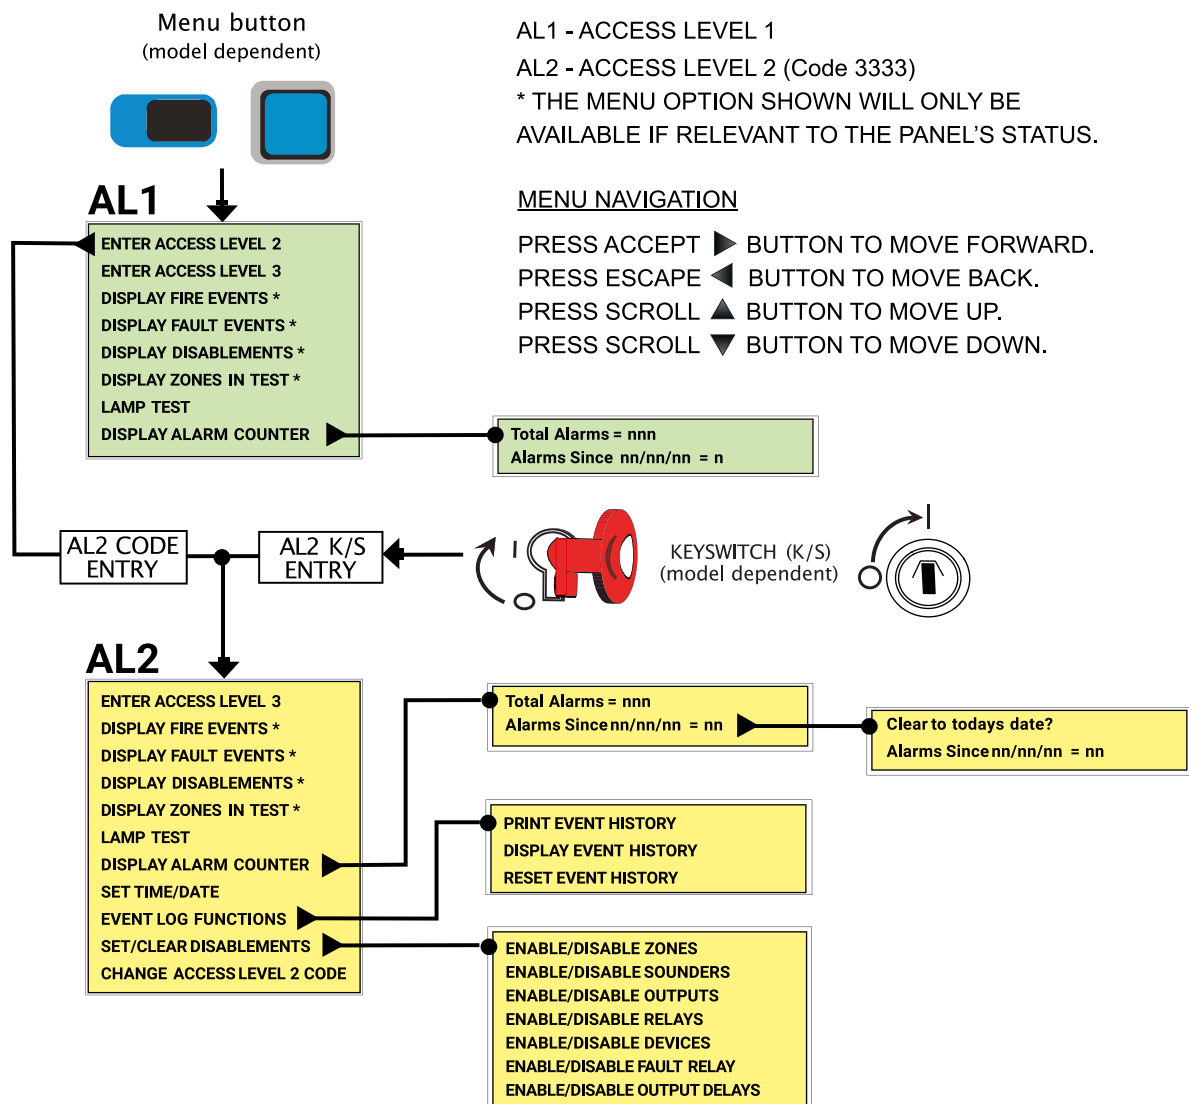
Menu button
(model dependent)

AL1 - ACCESS LEVEL 1
AL2 - ACCESS LEVEL 2 (Code 3333)
* THE MENU OPTION SHOWN WILL ONLY BE AVAILABLE IF RELEVANT TO THE PANEL'S STATUS.

MENU NAVIGATION

PRESS ACCEPT BUTTON TO MOVE FORWARD.
PRESS ESCAPE BUTTON TO MOVE BACK.
PRESS SCROLL BUTTON TO MOVE UP.
PRESS SCROLL BUTTON TO MOVE DOWN.

AL1

ENTER ACCESS LEVEL 2
ENTER ACCESS LEVEL 3
DISPLAY FIRE EVENTS *
DISPLAY FAULT EVENTS *
DISPLAY DISABLEMENTS *
DISPLAY ZONES IN TEST *
LAMP TEST
DISPLAY ALARM COUNTER

Total Alarms = nnn
Alarms Since nn/nn/nn = n

AL2 CODE ENTRY

AL2 K/S ENTRY

I

KEYSWITCH (K/S)
(model dependent)

I

AL2

ENTER ACCESS LEVEL 3
DISPLAY FIRE EVENTS *
DISPLAY FAULT EVENTS *
DISPLAY DISABLEMENTS *
DISPLAY ZONES IN TEST *
LAMP TEST
DISPLAY ALARM COUNTER
SET TIME/DATE
EVENT LOG FUNCTIONS
SET/CLEAR DISABLEMENTS
CHANGE ACCESS LEVEL 2 CODE

Total Alarms = nnn
Alarms Since nn/nn/nn = nn

Clear to todays date?
Alarms Since nn/nn/nn = nn

PRINT EVENT HISTORY
DISPLAY EVENT HISTORY
RESET EVENT HISTORY

ENABLE/DISABLE ZONES
ENABLE/DISABLE SOUNDERS
ENABLE/DISABLE OUTPUTS
ENABLE/DISABLE RELAYS
ENABLE/DISABLE DEVICES
ENABLE/DISABLE FAULT RELAY
ENABLE/DISABLE OUTPUT DELAYS